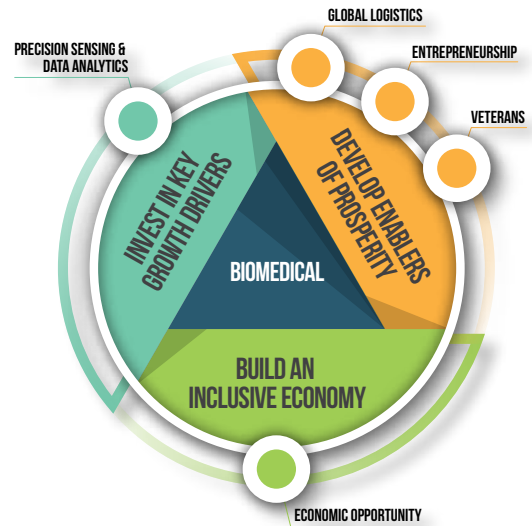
PRECISION SENSING & DATA ANALYTICS

GLOBAL LOGISTICS

ENTREPRENEURSHIP

VETERANS

INVEST IN KEY GROWTH DRIVERS

DEVELOP ENABLERS OF PROSPERITY

BIOMEDICAL

BUILD AN INCLUSIVE ECONOMY

ECONOMIC OPPORTUNITY